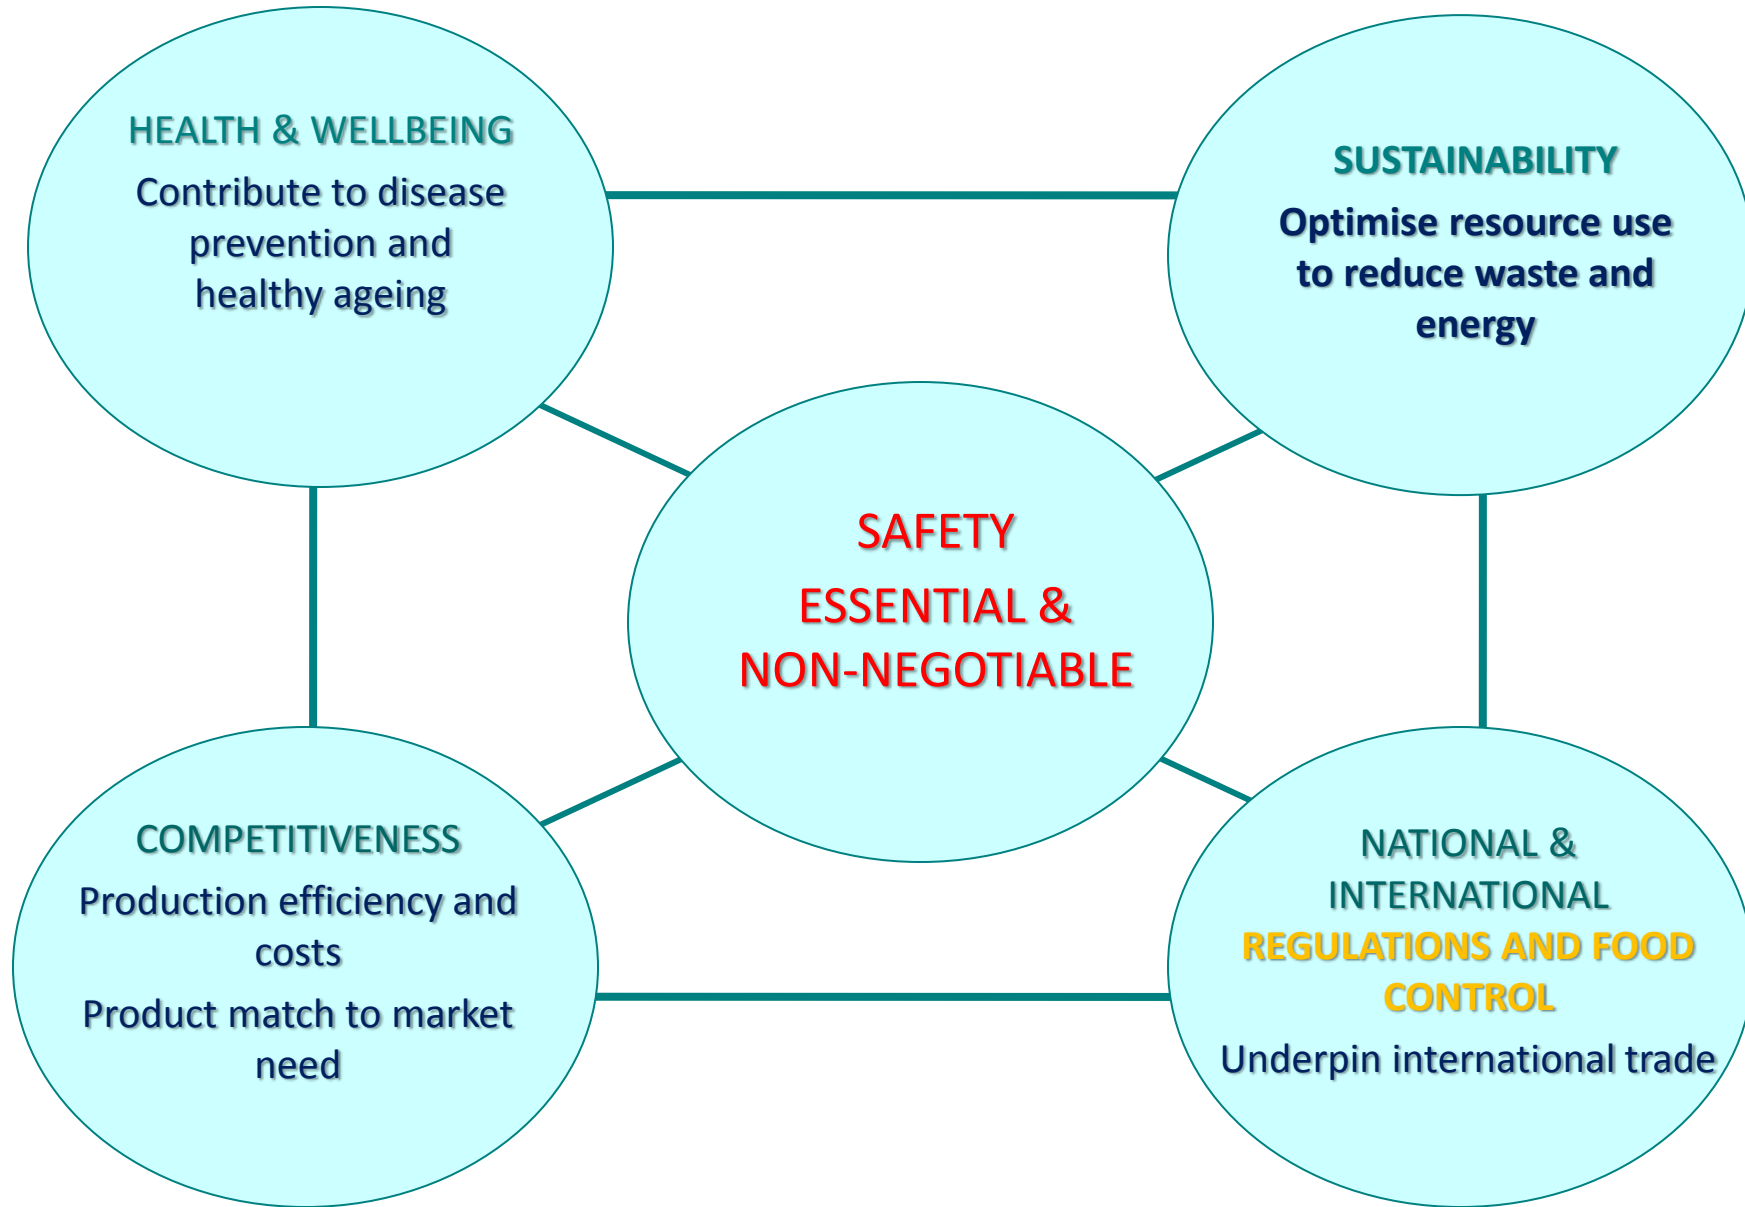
HEALTH & WELLBEING

Contribute to disease prevention and healthy ageing

SUSTAINABILITY

Optimise resource use to reduce waste and energy

SAFETY

ESSENTIAL & NON-NEGOTIABLE

COMPETITIVENESS

Production efficiency and costs

Product match to market need

NATIONAL & INTERNATIONAL REGULATIONS AND FOOD CONTROL

Underpin international trade